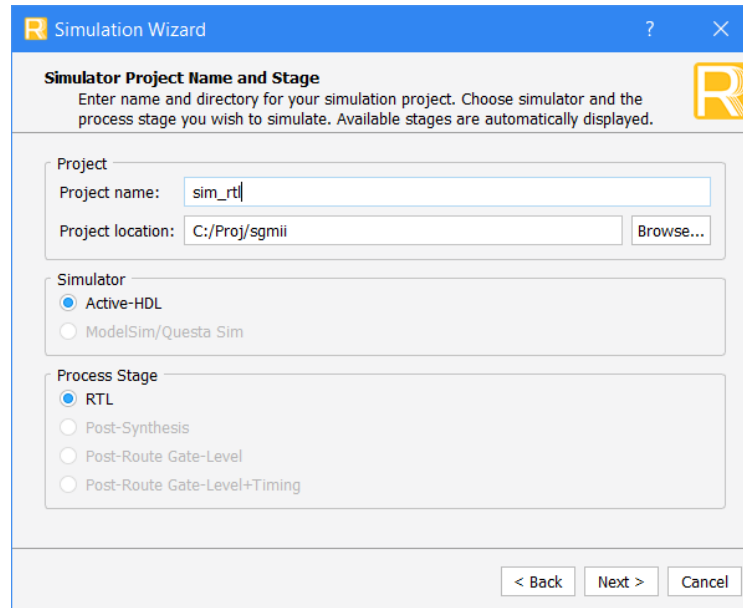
Simulation Wizard ? ×

Simulator Project Name and Stage
Enter name and directory for your simulation project. Choose simulator and the process stage you wish to simulate. Available stages are automatically displayed.

Project
Project name: sim_rtl
Project location: C:/Proj/sgmii Browse...

Simulator
Active-HDL
ModelSim/Questa Sim

Process Stage
RTL
Post-Synthesis
Post-Route Gate-Level
Post-Route Gate-Level+Timing

< Back Next > Cancel